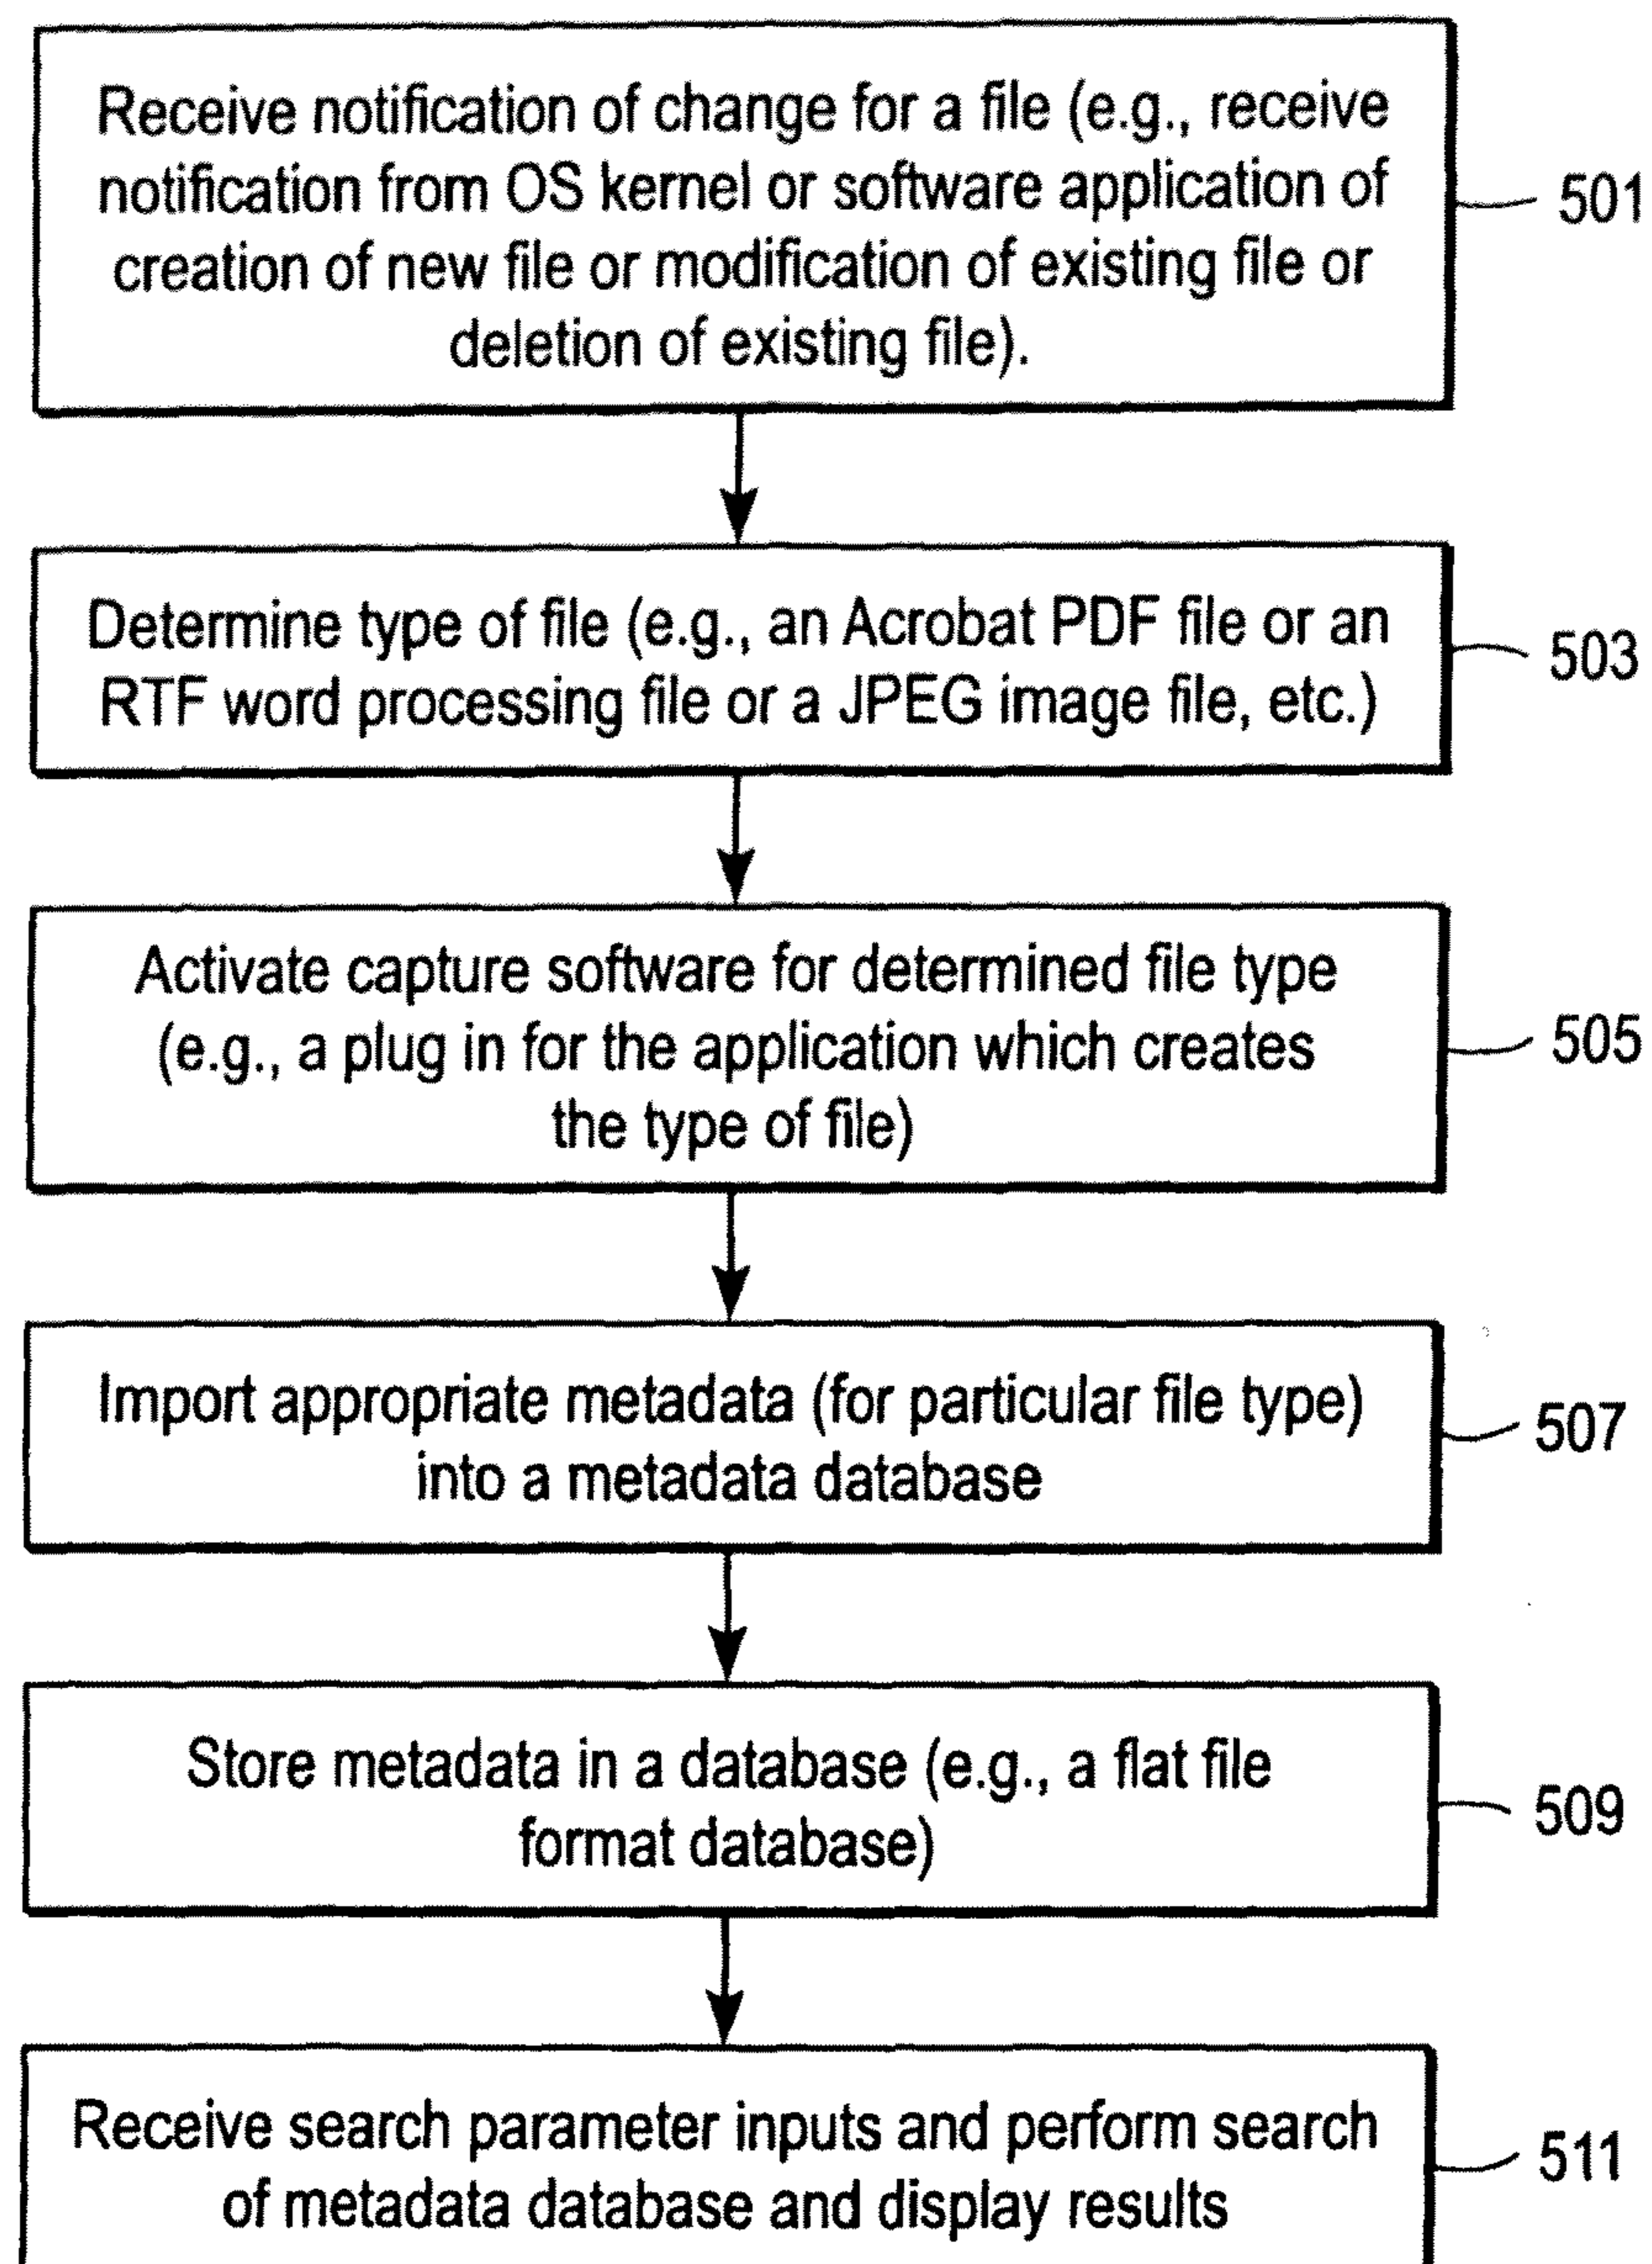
Receive notification of change for a file (e.g., receive notification from OS kernel or software application of creation of new file or modification of existing file or deletion of existing file).

501

Determine type of file (e.g., an Acrobat PDF file or an RTF word processing file or a JPEG image file, etc.)

503

Activate capture software for determined file type (e.g., a plug in for the application which creates the type of file)

505

Import appropriate metadata (for particular file type) into a metadata database

507

Store metadata in a database (e.g., a flat file format database)

509

Receive search parameter inputs and perform search of metadata database and display results

511